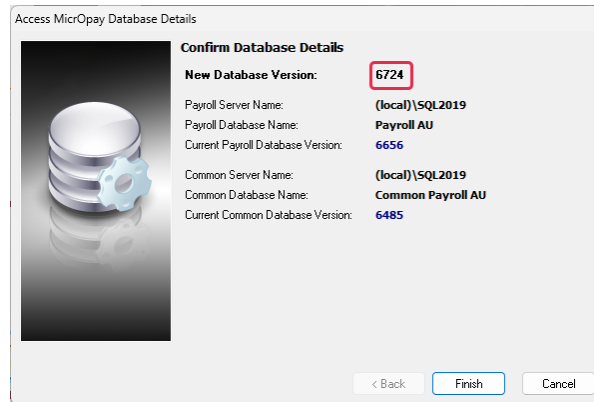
Access MicrOpay Database Details

Confirm Database Details

New Database Version: 6724

Payroll Server Name: (local)\SQL2019
Payroll Database Name: Payroll AU
Current Payroll Database Version: 6656

Common Server Name: (local)\SQL2019
Common Database Name: Common Payroll AU
Current Common Database Version: 6485

< Back Finish Cancel